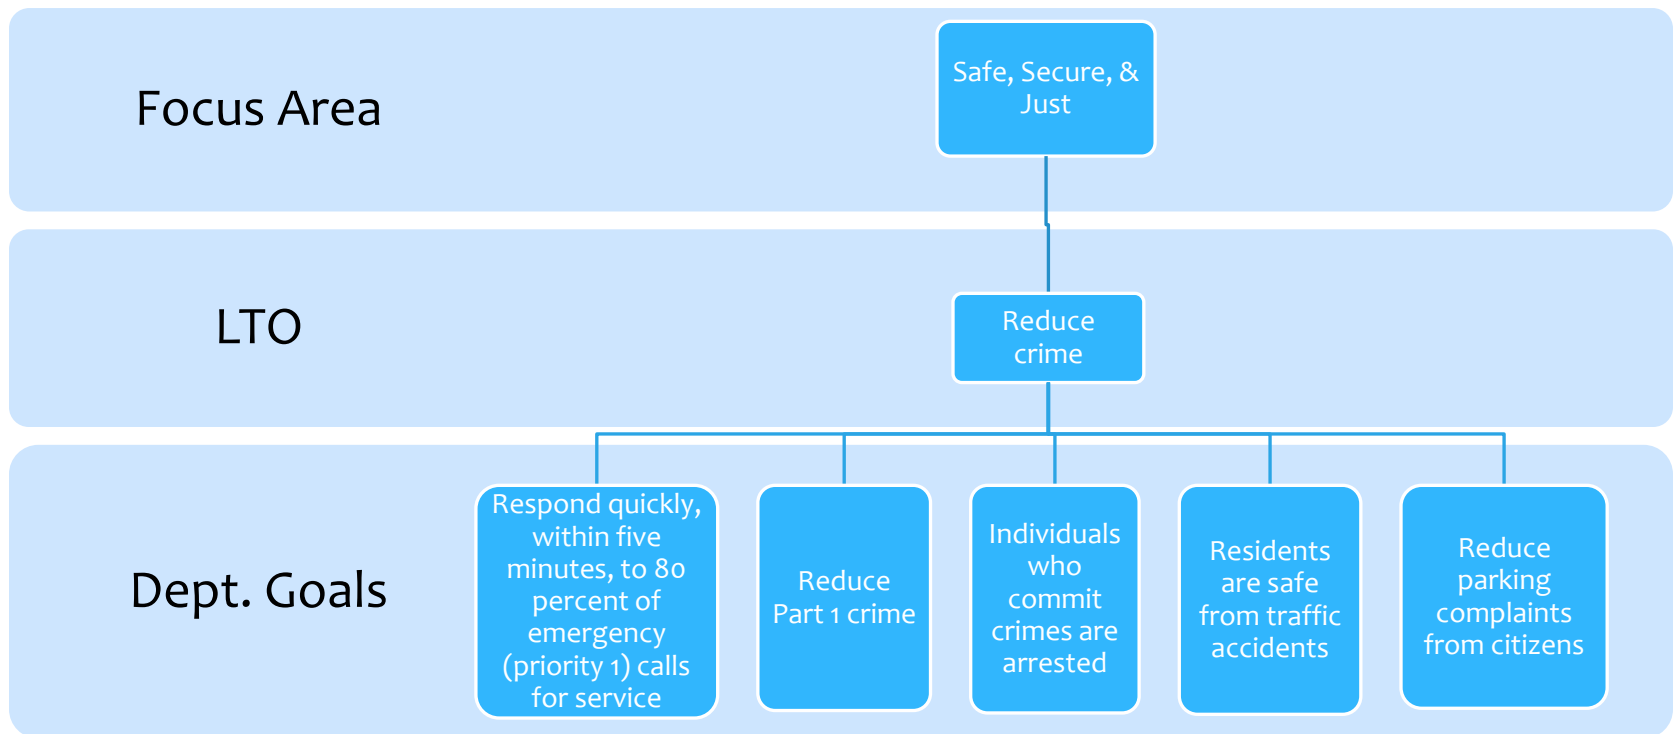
Focus Area

Safe, Secure, & Just

LTO

Reduce crime

Dept. Goals

Respond quickly, within five minutes, to 80 percent of emergency (priority 1) calls for service

Reduce Part 1 crime

Individuals who commit crimes are arrested

Residents are safe from traffic accidents

Reduce parking complaints from citizens